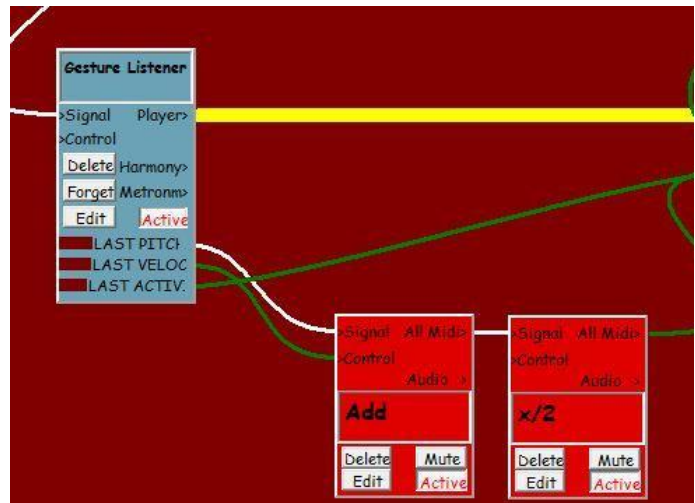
Gesture Listener

>Signal Player>
>Control
Delete Harmony>
Forget Metronm>
Edit Active
LAST PITCH
LAST VELOC
LAST ACTIV.

>Signal All Midi>
>Control
Audio >
Add
Delete Mute
Edit Active

>Signal All Midi>
>Control
Audio >
x/2
Delete Mute
Edit Active